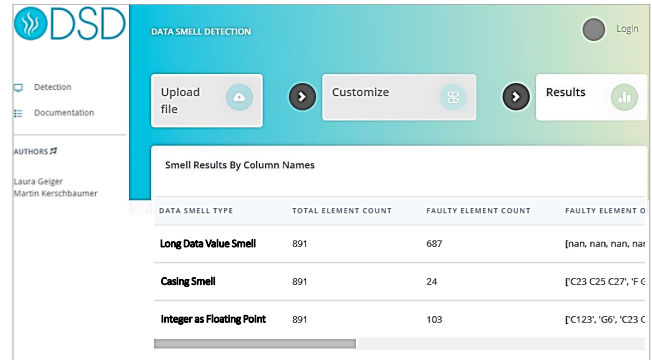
DSD

DATA SMELL DETECTION

Login

Detection

Documentation

AUTHORS

Laura Geiger
Martin Kerschbaumer

Upload file

Customize

Results

Smell Results By Column Names

| DATA SMELL TYPE | TOTAL ELEMENT COUNT | FAULTY ELEMENT COUNT | FAULTY ELEMENT O |
|---|---|---|---|
| Long Data Value Smell | 891 | 687 | [nan, nan, nan, nan |
| Casing Smell | 891 | 24 | ['C23 C25 C27', 'F G |
| Integer as Floating Point | 891 | 103 | ['C123', 'G6', 'C23 C |